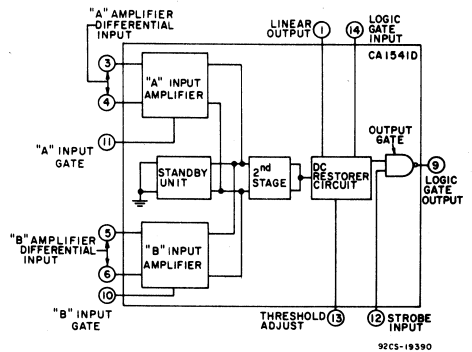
"A" AMPLIFIER DIFFERENTIAL INPUT

LINEAR OUTPUT

1

14

LOGIC GATE INPUT

CA1541D

3

"A" INPUT AMPLIFIER

4

"A" INPUT GATE

11

STANDBY UNIT

$2^{nd}$ STAGE

DC RESTORER CIRCUIT

OUTPUT GATE

9

LOGIC GATE OUTPUT

"B" AMPLIFIER DIFFERENTIAL INPUT

5

"B" INPUT AMPLIFIER

6

10

"B" INPUT GATE

THRESHOLD ADJUST

13

12

STROBE INPUT

92CS-19390